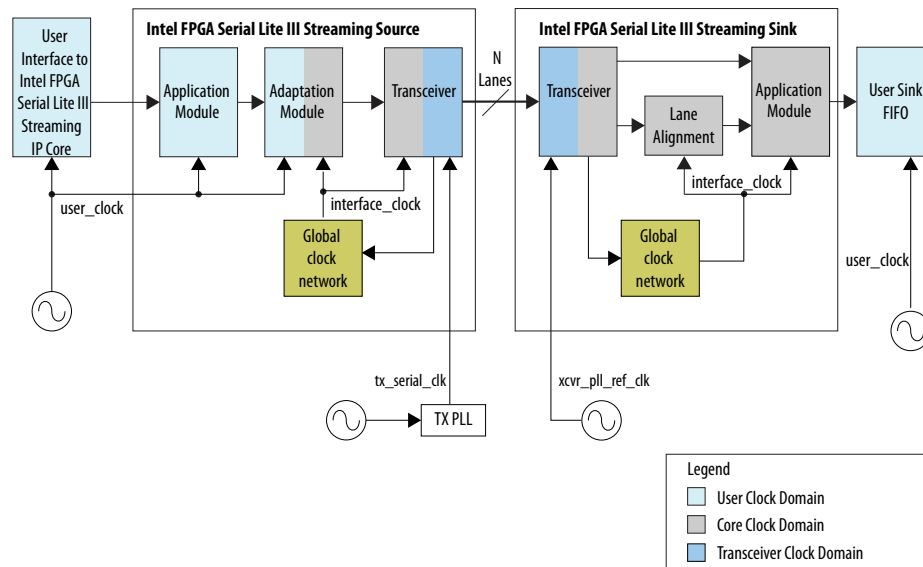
User Interface to Intel FPGA Serial Lite III Streaming IP Core

Intel FPGA Serial Lite III Streaming Source

Application Module

Adaptation Module

Transceiver

user_clock

interface_clock

Global clock network

N Lanes

Intel FPGA Serial Lite III Streaming Sink

Transceiver

Lane Alignment

Application Module

User Sink FIFO

interface_clock

Global clock network

user_clock

tx_serial_clk

TX PLL

xcvr_pll_ref_clk

Legend

User Clock Domain

Core Clock Domain

Transceiver Clock Domain